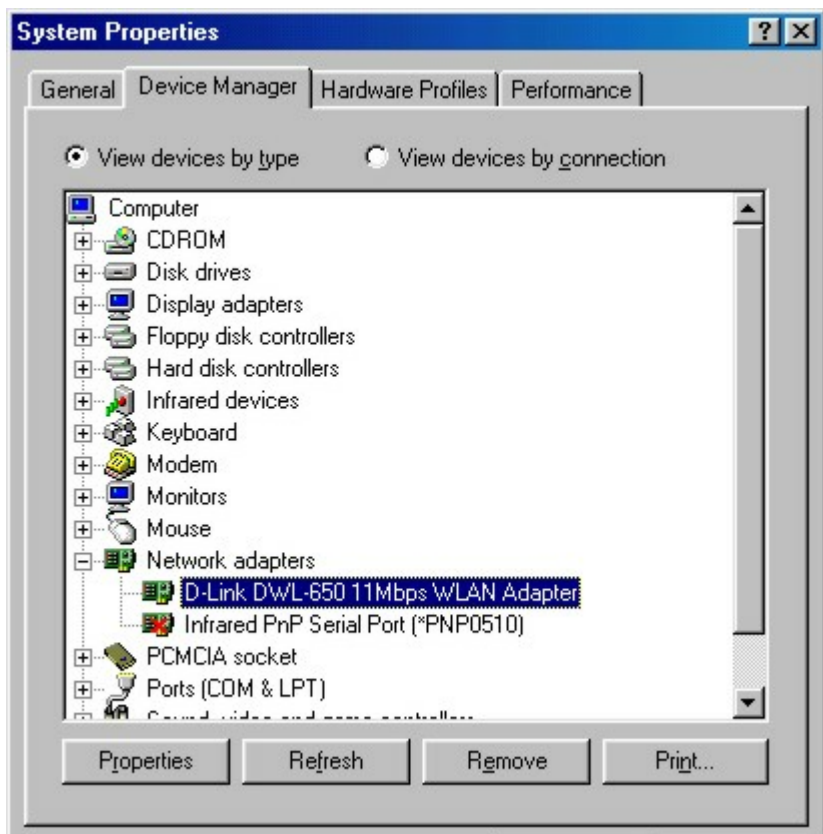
System Properties

?

General | Device Manager | Hardware Profiles | Performance

View devices by type
View devices by connection

Computer
CDROM
Disk drives
Display adapters
Floppy disk controllers
Hard disk controllers
Infrared devices
Keyboard
Modem
Monitors
Mouse
Network adapters
D-Link DWL-650 11Mbps WLAN Adapter
Infrared PnP Serial Port (*PNP0510)
PCMCIA socket
Ports (COM & LPT)
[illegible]

Properties | Refresh | Remove | Print...